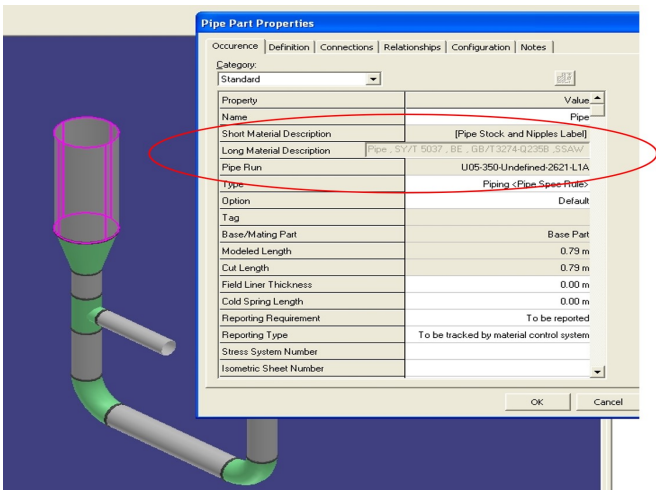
Pipe Part Properties

Occurence | Definition | Connections | Relationships | Configuration | Notes

Category:
Standard

| Property | Value |
|---|---|
| Name | Pipe |
| Short Material Description | [Pipe Stock and Nipples Label] |
| Long Material Description | Pipe , SY/T-5037 , BE , GB/T3274-Q235B ,SSAW |
| Pipe Run | U05-350-Undefined-2621-L1A |
| Type | Piping <Pipe Spec Rule> |
| Option | Default |
| Tag | |
| Base/Mating Part | Base Part |
| Modeled Length | 0.79 m |
| Cut Length | 0.79 m |
| Field Liner Thickness | 0.00 m |
| Cold Spring Length | 0.00 m |
| Reporting Requirement | To be reported |
| Reporting Type | To be tracked by material control system |
| Stress System Number | |
| Isometric Sheet Number | |

OK | Cancel